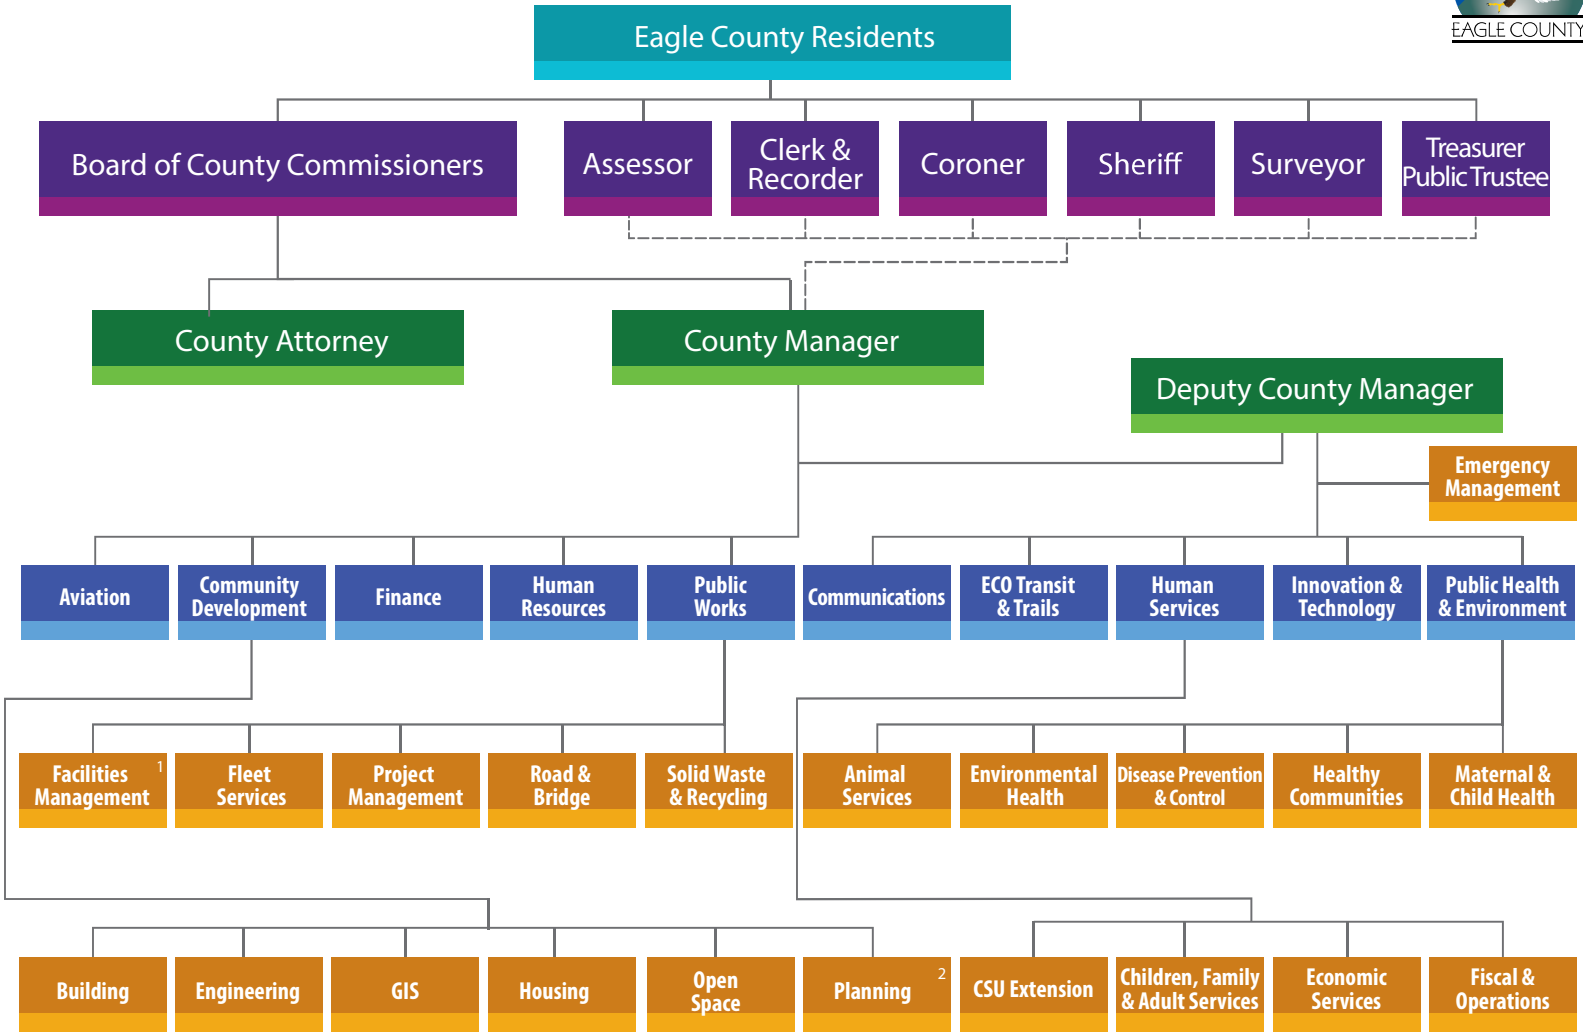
EAGLE COUNTY

Eagle County Residents

Board of County Commissioners

Assessor

Clerk & Recorder

Coroner

Sheriff

Surveyor

Treasurer Public Trustee

County Attorney

County Manager

Deputy County Manager

Emergency Management

Aviation

Community Development

Finance

Human Resources

Public Works

Communications

ECO Transit & Trails

Human Services

Innovation & Technology

Public Health & Environment

Facilities Management 1

Fleet Services

Project Management

Road & Bridge

Solid Waste & Recycling

Animal Services

Environmental Health

Disease Prevention & Control

Healthy Communities

Maternal & Child Health

Building

Engineering

GIS

Housing

Open Space

Planning 2

CSU Extension

Children, Family & Adult Services

Economic Services

Fiscal & Operations